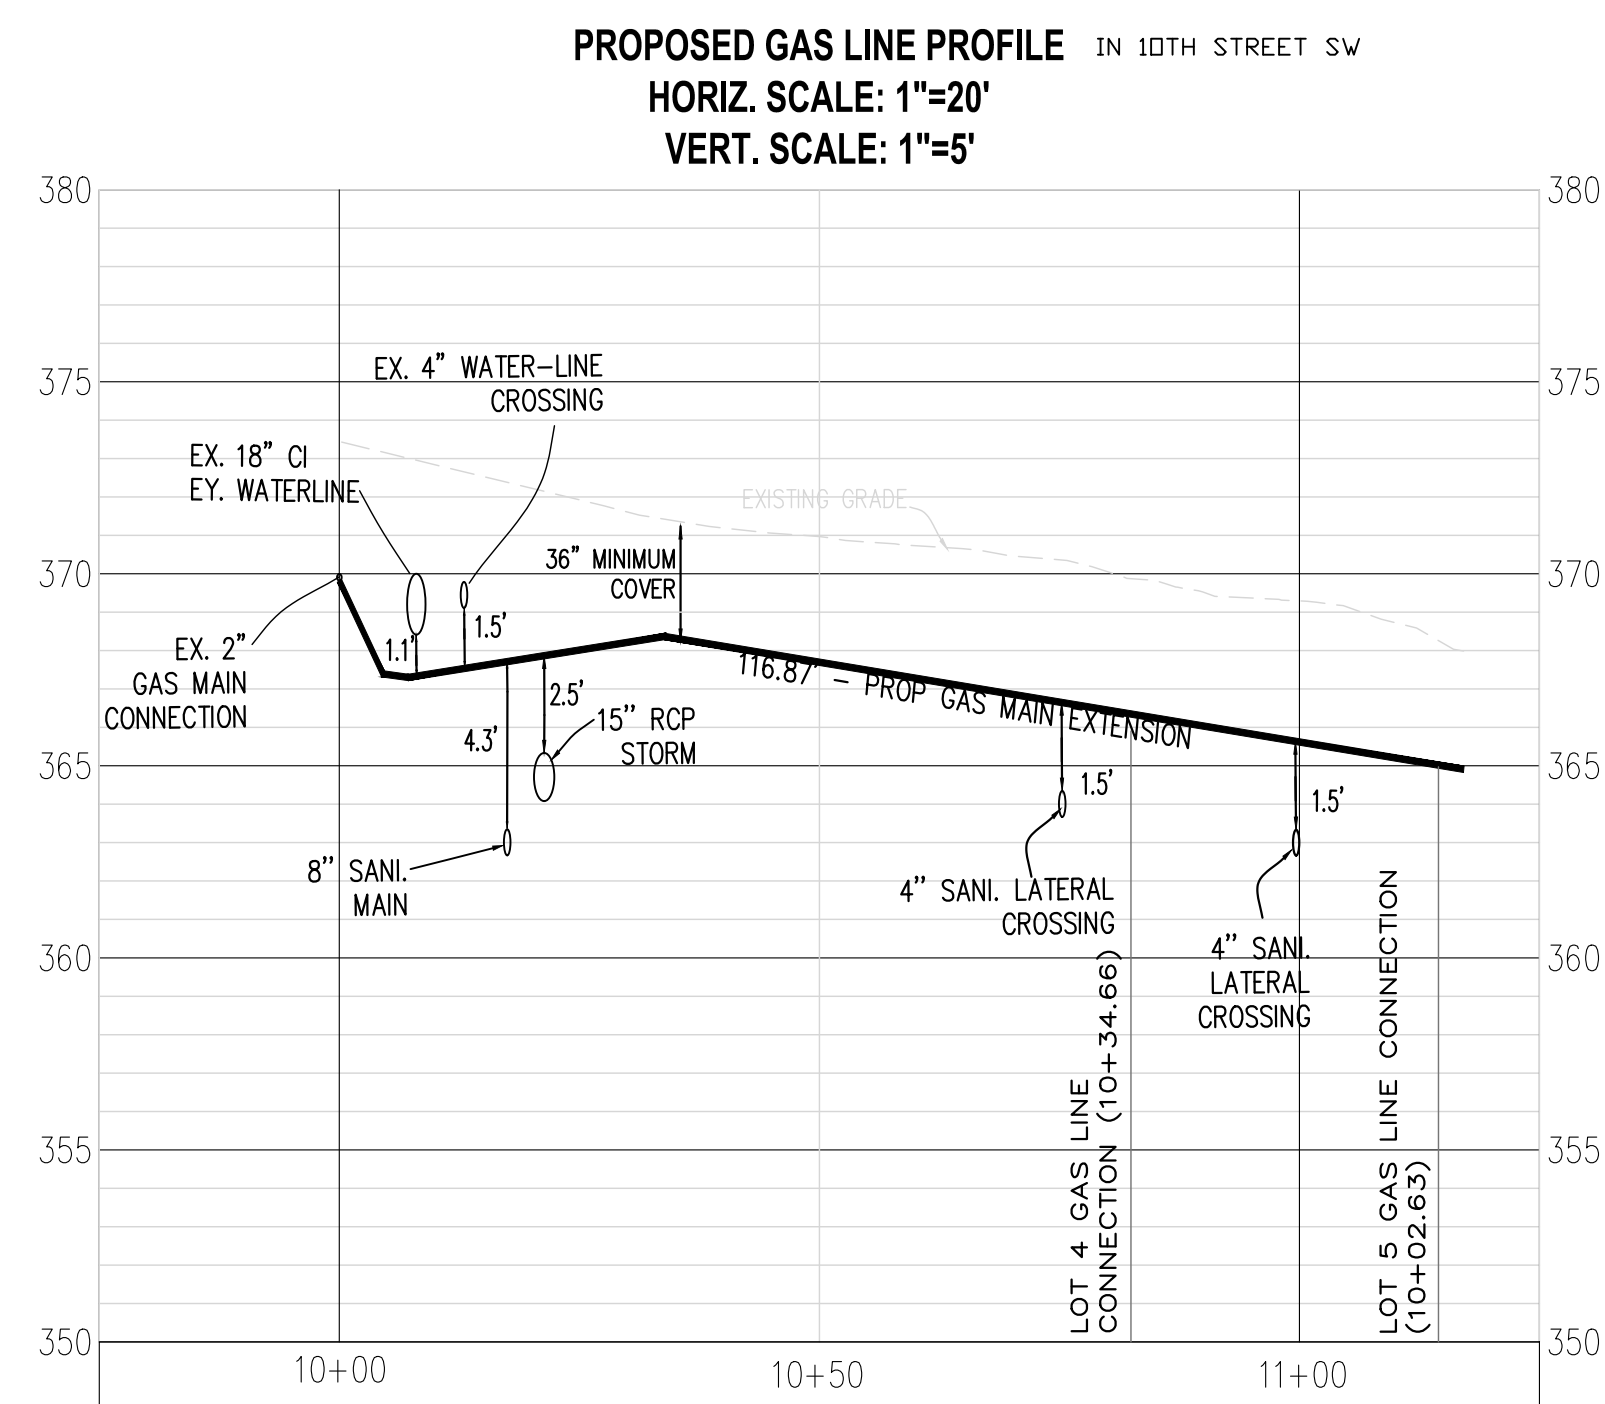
PROPOSED GAS LINE PROFILE IN 10TH STREET SW
HORIZ. SCALE: 1"=20'
VERT. SCALE: 1"=5'

380
375
370
365
360
355
350

380
375
370
365
360
355
350

EX. 4" WATER-LINE CROSSING

EX. 18" CI EY. WATERLINE

EXISTING GRADE

36" MINIMUM COVER

EX. 2" GAS MAIN CONNECTION

1.1'

1.5'

2.5'

4.3'

15" RCP STORM

116.87' - PROP GAS MAIN EXTENSION

1.5'

1.5'

8" SANI. MAIN

4" SANI. LATERAL CROSSING

4" SANI. LATERAL CROSSING

LOT 4 GAS LINE CONNECTION (10+34.66)

LOT 5 GAS LINE CONNECTION (10+02.63)

10+00
10+50
11+00